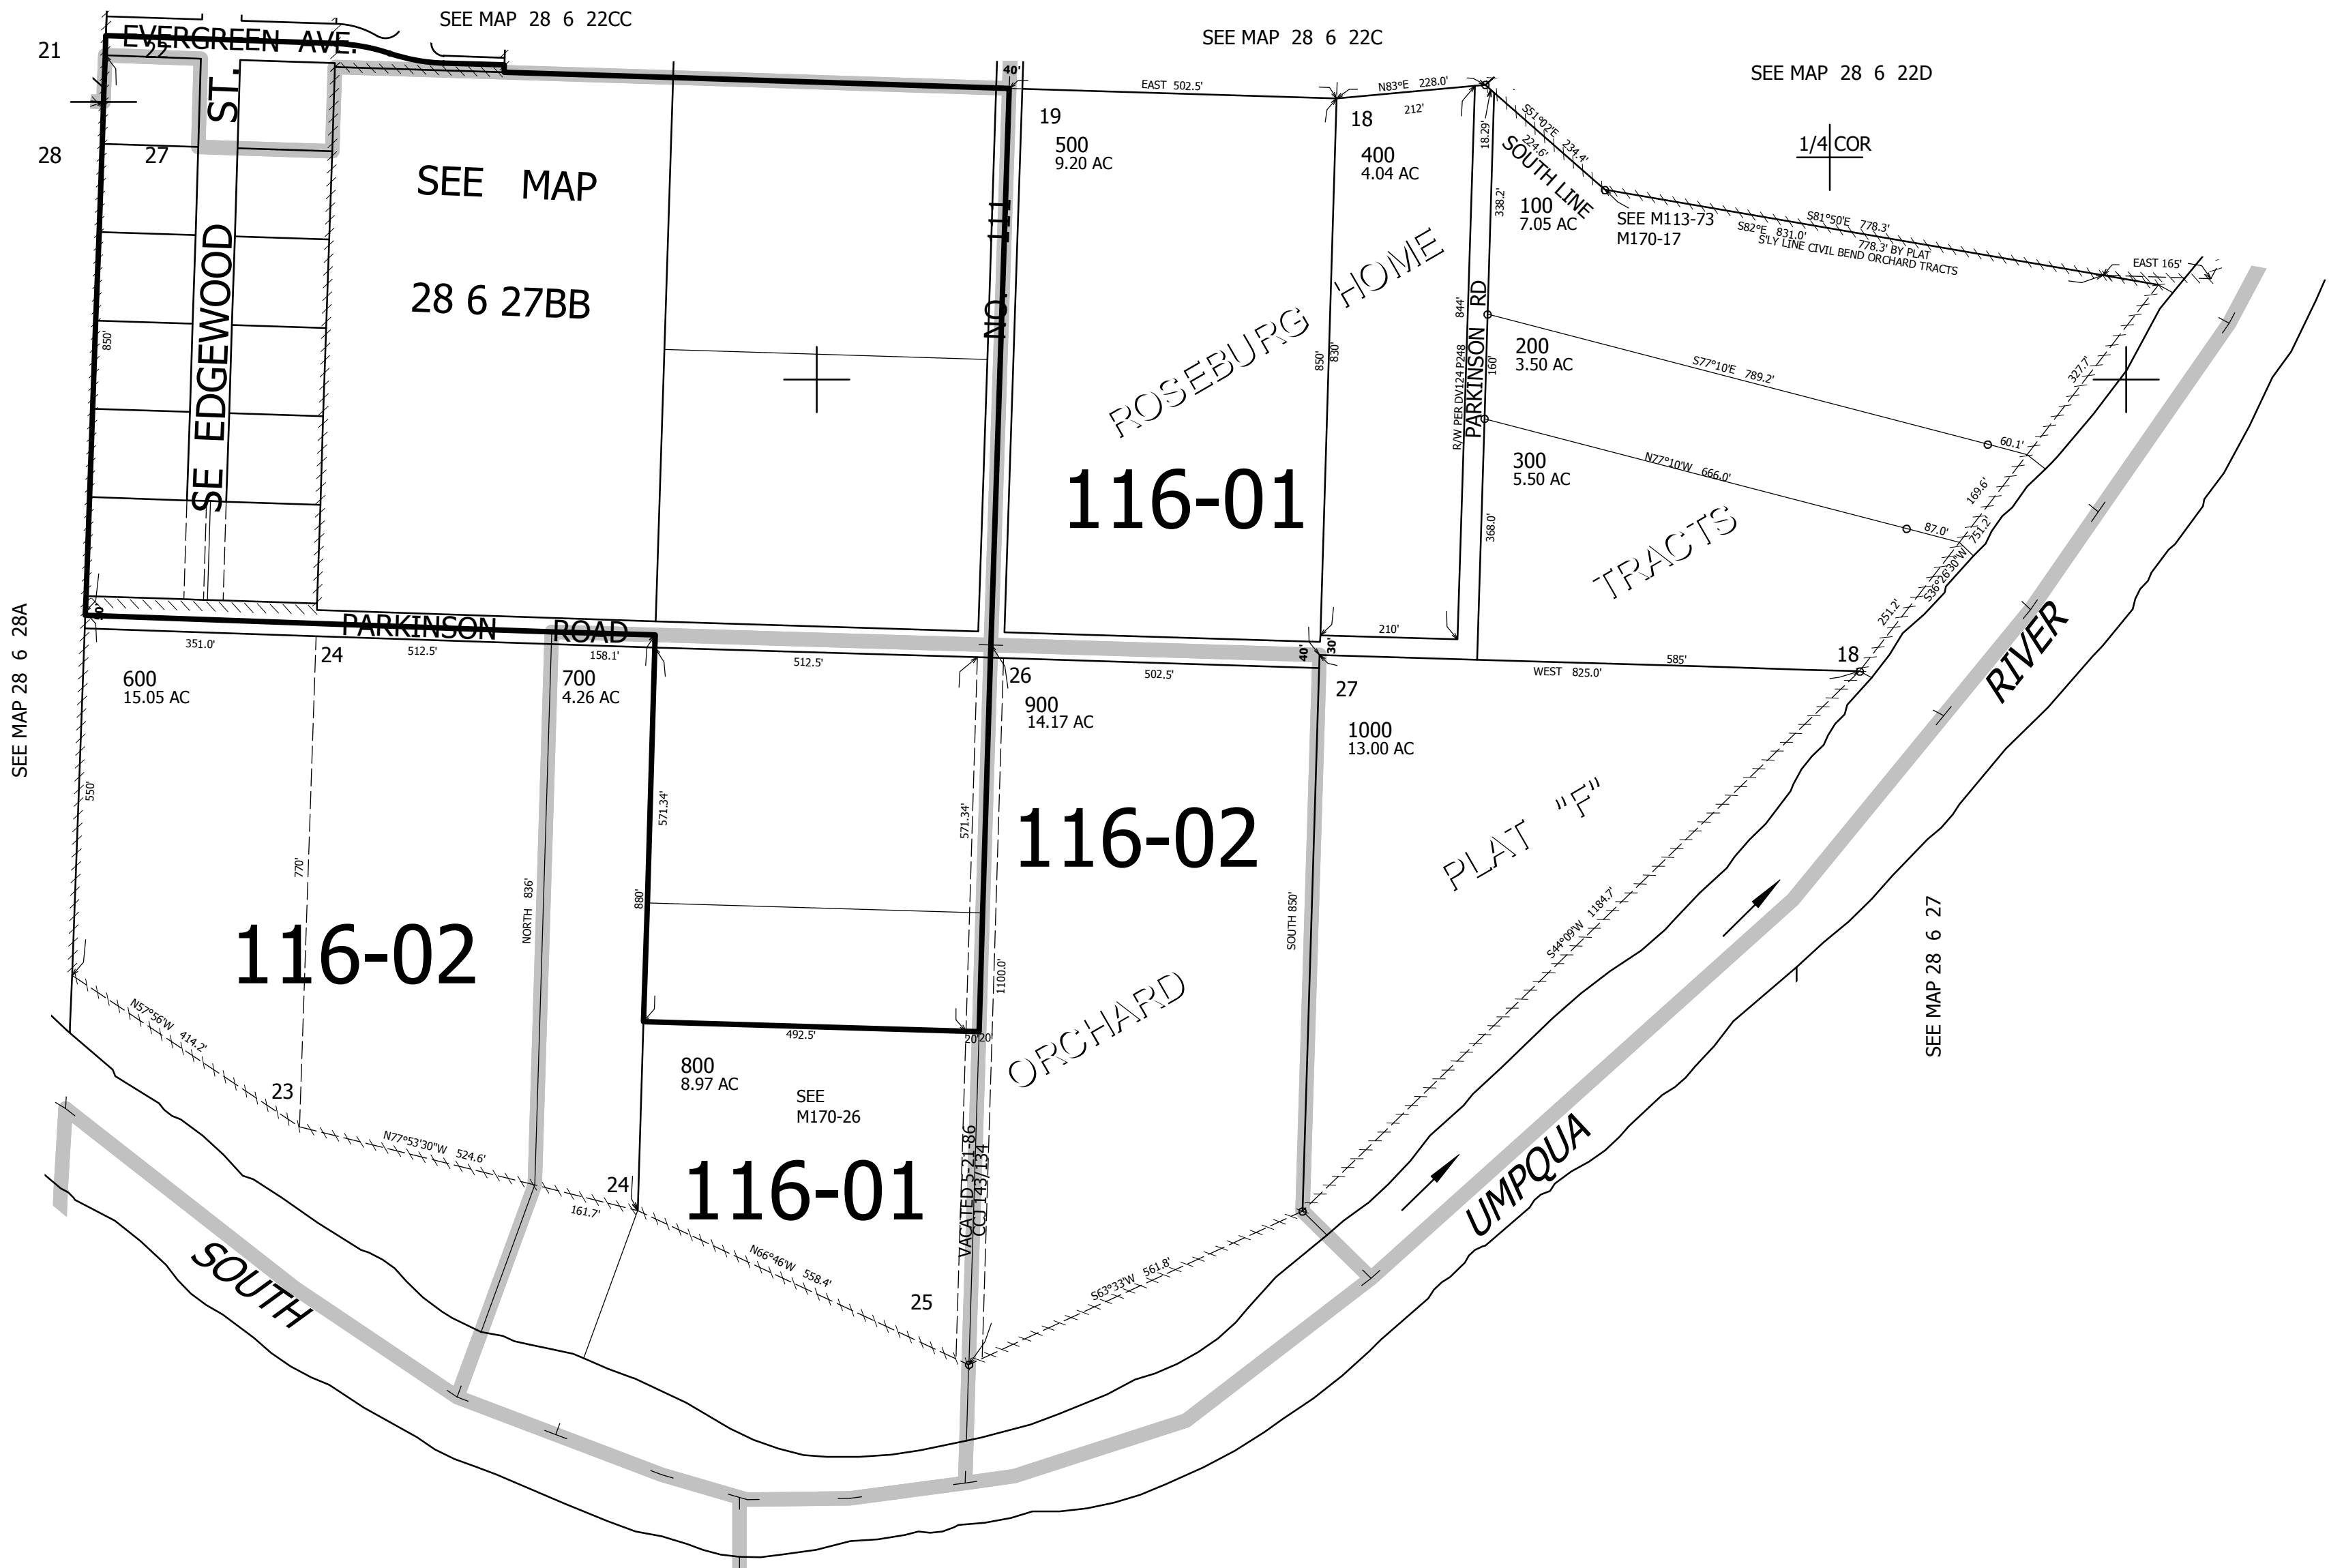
SEE MAP 28 6 22CC

SEE MAP 28 6 22C

SEE MAP 28 6 22D

21

22

EVERGREEN AVE.

28

27

ST.

SE EDGEWOOD

850'

SEE MAP

28 6 27BB

NO. 111

40'

EAST 502.5'

N83°E 228.0'

19

500
9.20 AC

18

212'

400
4.04 AC

18.29'

S51°02'E 234.4'

224.6'

SOUTH LINE

1/4 COR

100
7.05 AC

338.2'

SEE M113-73
M170-17

S81°50'E 778.3'

S82°E 831.0'

778.3' BY PLAT

S'LY LINE CIVIL BEND ORCHARD TRACTS

EAST 165'

ROSEBURG HOME

850'

830'

844'

PARKINSON RD

R/W PER DV124 P248

160'

200
3.50 AC

S77°10'E 789.2'

327.7'

60.1'

300
5.50 AC

N77°10'W 666.0'

169.6'

87.0'

751.2'

S36°26'30"W

116-01

368.0'

TRACTS

251.2'

210'

PARKINSON ROAD

351.0'

512.5'

158.1'

24

512.5'

40'

30'

WEST 825.0'

585'

18

26

502.5'

27

SEE MAP 28 6 28A

600
15.05 AC

700
4.26 AC

900
14.17 AC

1000
13.00 AC

550'

770'

571.34'

571.34'

116-02

PLAT "F"

RIVER

116-02

NORTH 836'

880'

SOUTH 850'

S44°09'W 1184.7'

SEE MAP 28 6 27

1100.0'

N57°56'W 414.2'

492.5'

20

20

ORCHARD

800
8.97 AC

23

SEE
M170-26

N77°53'30"W 524.6'

24

116-01

VACATED 5-21-86
CCJ 143/134

161.7'

N66°46'W 558.4'

25

S63°33'W 561.8'

UMPQUA

SOUTH